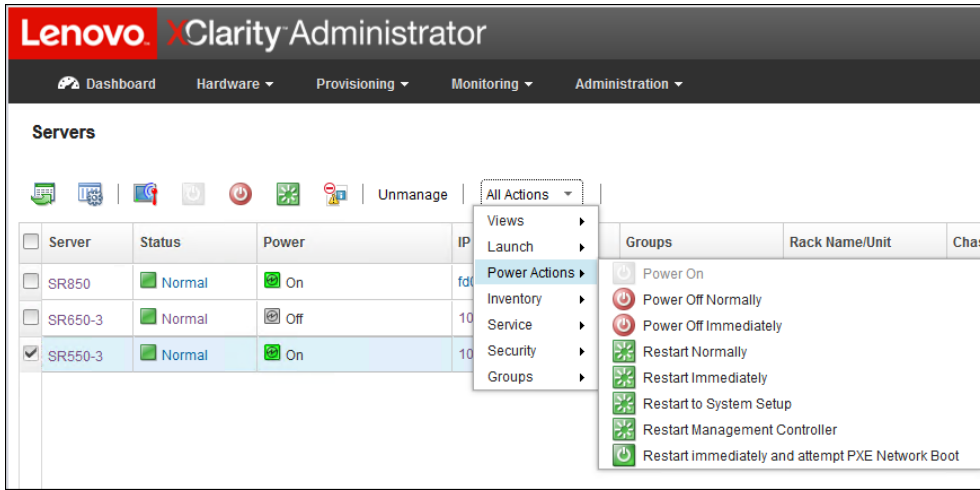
Lenovo. XClarity Administrator

Dashboard Hardware ▾ Provisioning ▾ Monitoring ▾ Administration ▾

Servers

Unmanage | All Actions ▾

| Server | Status | Power | IP | Groups | Rack Name/Unit | Chas |
|---|---|---|---|---|---|---|
| SR850 | Normal | On | fd( | | | |
| SR650-3 | Normal | Off | 10 | | | |
| SR550-3 | Normal | On | 10 | | | |

Views ▸
Launch ▸
Power Actions ▸
Inventory ▸
Service ▸
Security ▸
Groups ▸

Power On
Power Off Normally
Power Off Immediately
Restart Normally
Restart Immediately
Restart to System Setup
Restart Management Controller
Restart immediately and attempt PXE Network Boot